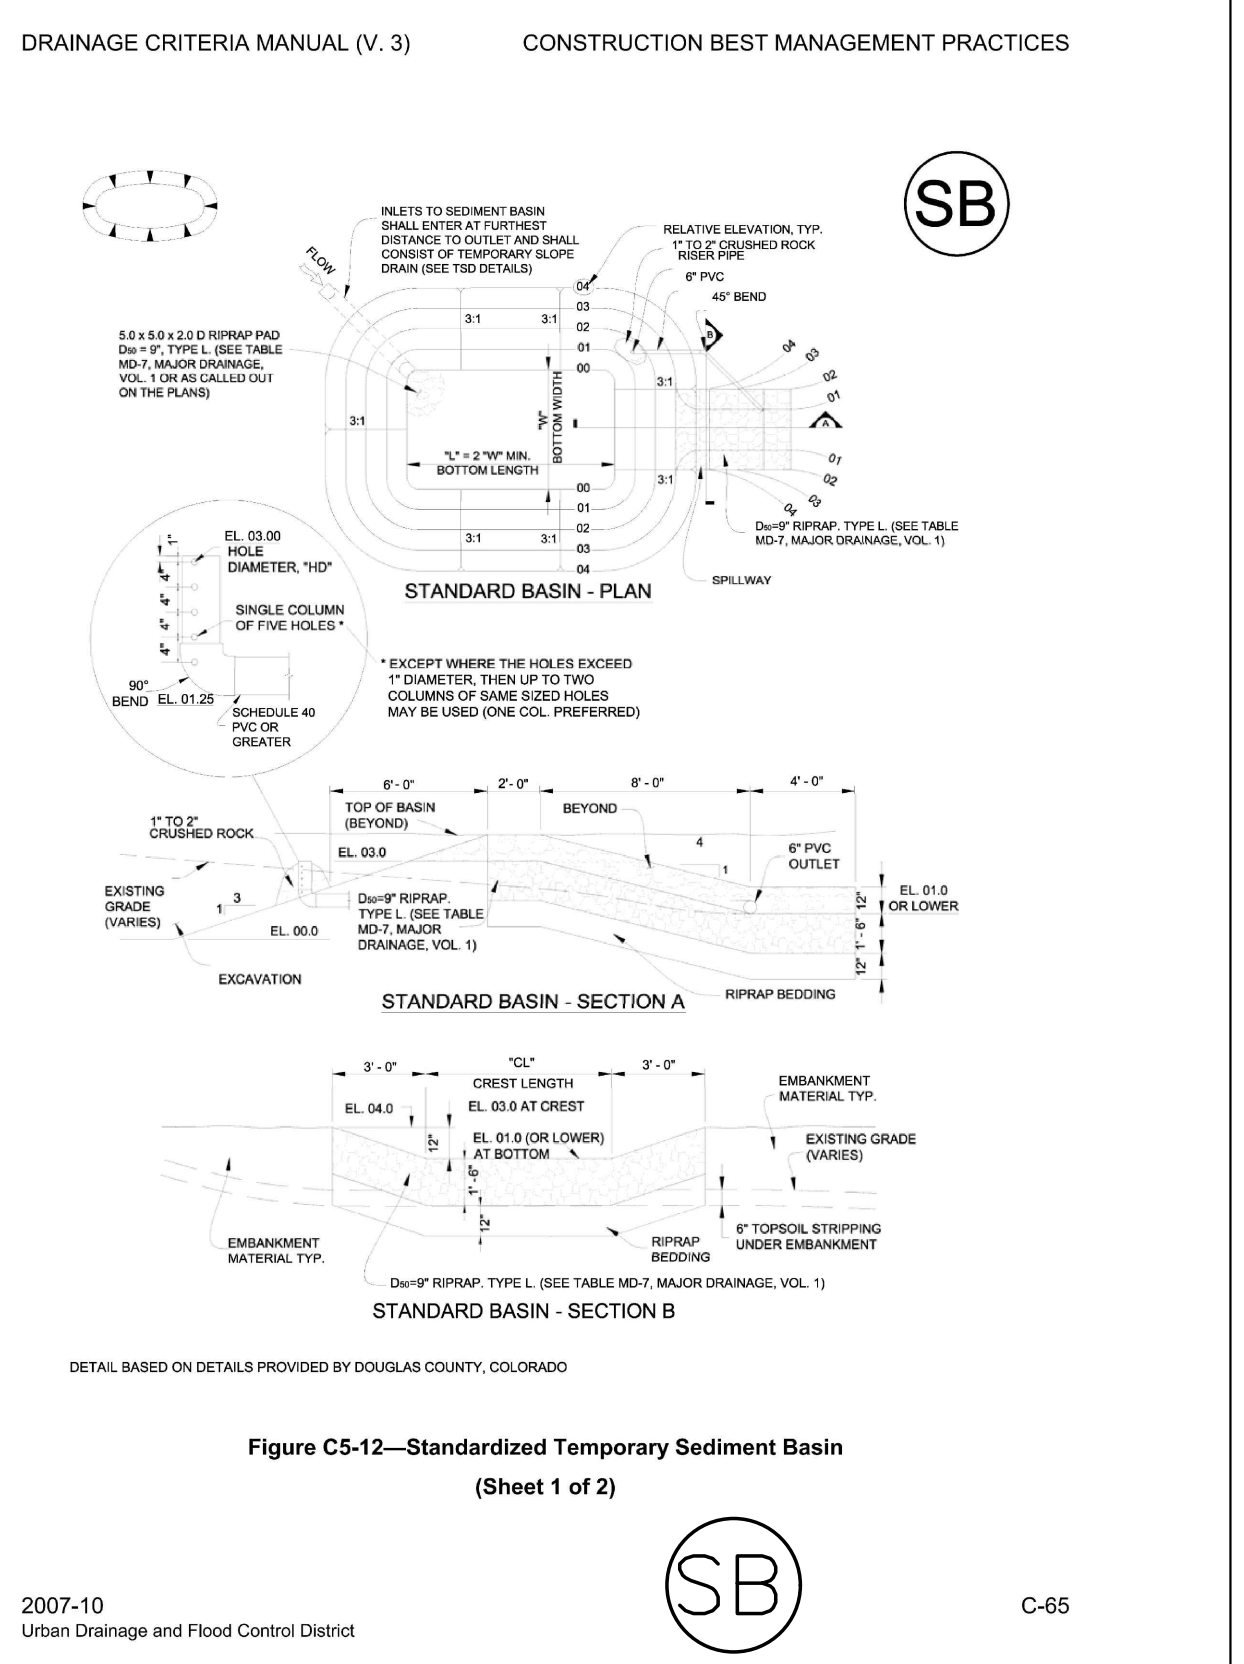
DRAINAGE CRITERIA MANUAL (V. 3)

CONSTRUCTION BEST MANAGEMENT PRACTICES

SB

INLETS TO SEDIMENT BASIN SHALL ENTER AT FURTHEST DISTANCE TO OUTLET AND SHALL CONSIST OF TEMPORARY SLOPE DRAIN (SEE TSD DETAILS)

FLOW

RELATIVE ELEVATION, TYP.

1" TO 2" CRUSHED ROCK

RISER PIPE

6" PVC

45° BEND

5.0 x 5.0 x 2.0 D RIPRAP PAD $D_{50}$ = 9", TYPE L. (SEE TABLE MD-7, MAJOR DRAINAGE, VOL. 1 OR AS CALLED OUT ON THE PLANS)

04 03 02 01 00

3:1 3:1 3:1 3:1 3:1 3:1 3:1 3:1

"W" BOTTOM WIDTH

"L" = 2 "W" MIN. BOTTOM LENGTH

B

A

04 03 02 01 01 02 03 04

00 01 02 03 04

$D_{50}$=9" RIPRAP. TYPE L. (SEE TABLE MD-7, MAJOR DRAINAGE, VOL. 1)

SPILLWAY

STANDARD BASIN - PLAN

EL. 03.00

HOLE DIAMETER, "HD"

1" 4" 4" 4" 4"

SINGLE COLUMN OF FIVE HOLES *

90° BEND

EL. 01.25

SCHEDULE 40 PVC OR GREATER

* EXCEPT WHERE THE HOLES EXCEED 1" DIAMETER, THEN UP TO TWO COLUMNS OF SAME SIZED HOLES MAY BE USED (ONE COL. PREFERRED)

6' - 0"

2' - 0"

8' - 0"

4' - 0"

TOP OF BASIN (BEYOND)

BEYOND

1" TO 2" CRUSHED ROCK

EL. 03.0

4

1

6" PVC OUTLET

EXISTING GRADE (VARIES)

3

1

$D_{50}$=9" RIPRAP. TYPE L. (SEE TABLE MD-7, MAJOR DRAINAGE, VOL. 1)

EL. 00.0

EL. 01.0 OR LOWER

12" 1' - 6" 12"

EXCAVATION

STANDARD BASIN - SECTION A

RIPRAP BEDDING

3' - 0"

"CL"

CREST LENGTH

3' - 0"

EMBANKMENT MATERIAL TYP.

EL. 04.0

EL. 03.0 AT CREST

12"

EL. 01.0 (OR LOWER) AT BOTTOM

EXISTING GRADE (VARIES)

1' - 6"

12"

EMBANKMENT MATERIAL TYP.

RIPRAP BEDDING

6" TOPSOIL STRIPPING UNDER EMBANKMENT

$D_{50}$=9" RIPRAP. TYPE L. (SEE TABLE MD-7, MAJOR DRAINAGE, VOL. 1)

STANDARD BASIN - SECTION B

DETAIL BASED ON DETAILS PROVIDED BY DOUGLAS COUNTY, COLORADO

Figure C5-12—Standardized Temporary Sediment Basin

(Sheet 1 of 2)

2007-10
Urban Drainage and Flood Control District

SB

C-65